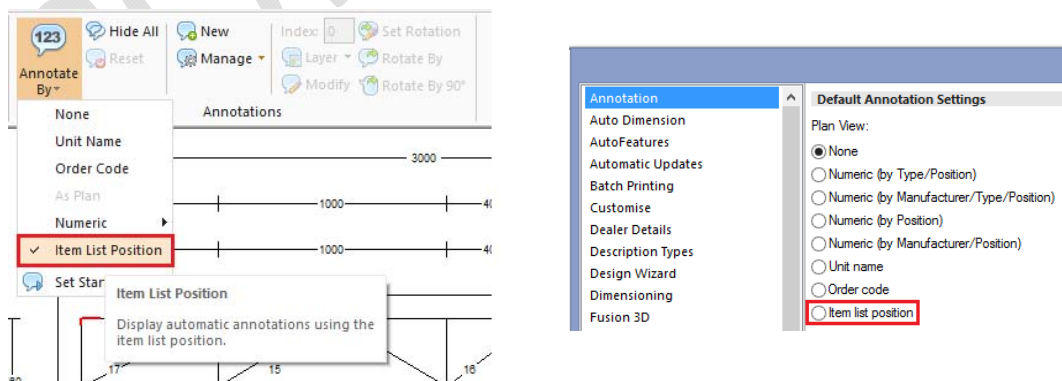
123

Annotate By

Hide All

Reset

New

Manage

Index: 0

Layer

Modify

Set Rotation

Rotate By

Rotate By 90°

Annotations

None

Unit Name

Order Code

As Plan

Numeric

✓ Item List Position

Set Star

3000

1000

1000

40

40

Item List Position

Display automatic annotations using the item list position.

17

15

16

Annotation

Auto Dimension

AutoFeatures

Automatic Updates

Batch Printing

Customise

Dealer Details

Description Types

Design Wizard

Dimensioning

Fusion 3D

Default Annotation Settings

Plan View:

None

Numeric (by Type/Position)

Numeric (by Manufacturer/Type/Position)

Numeric (by Position)

Numeric (by Manufacturer/Position)

Unit name

Order code

Item list position